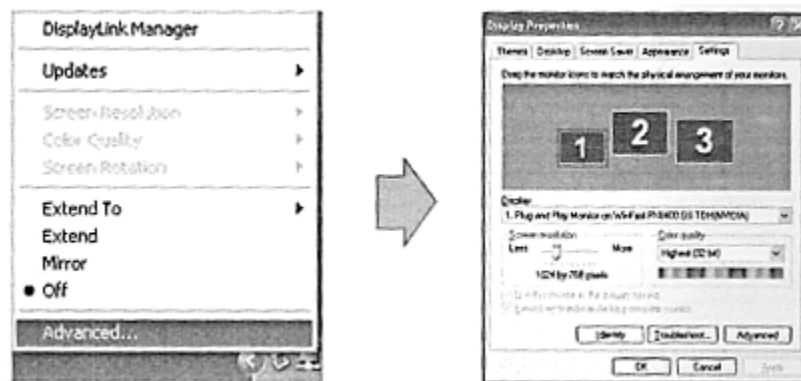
DisplayLink Manager

Updates

Screen Resolution

Color Quality

Screen Rotation

Extend To

Extend

Mirror

• Off

Advanced...

Display Properties

Themes Desktop Screen Saver Appearance Settings

Drag the monitor icons to match the physical arrangement of your monitors.

1 2 3

Display:

1. Plug and Play Monitor on WinFast PX8400 GS TDH (NVIDIA)

Screen resolution

Less More

1024 by 768 pixels

Color quality

Highest (32 bit)

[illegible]

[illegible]

Identify Troubleshoot... Advanced

OK Cancel Apply